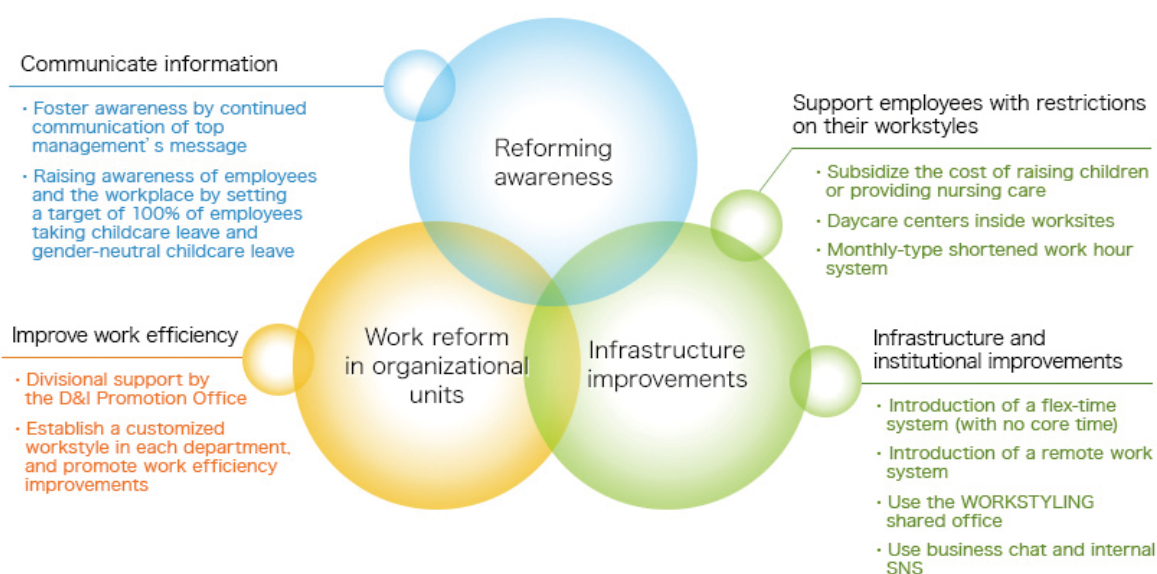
Communicate information

・Foster awareness by continued communication of top management's message

・Raising awareness of employees and the workplace by setting a target of 100% of employees taking childcare leave and gender-neutral childcare leave

Reforming awareness

Support employees with restrictions on their workstyles

・Subsidize the cost of raising children or providing nursing care

・Daycare centers inside worksites

・Monthly-type shortened work hour system

Improve work efficiency

・Divisional support by the D&I Promotion Office

・Establish a customized workstyle in each department, and promote work efficiency improvements

Work reform in organizational units

Infrastructure improvements

Infrastructure and institutional improvements

・Introduction of a flex-time system (with no core time)

・Introduction of a remote work system

・Use the WORKSTYLING shared office

・Use business chat and internal SNS